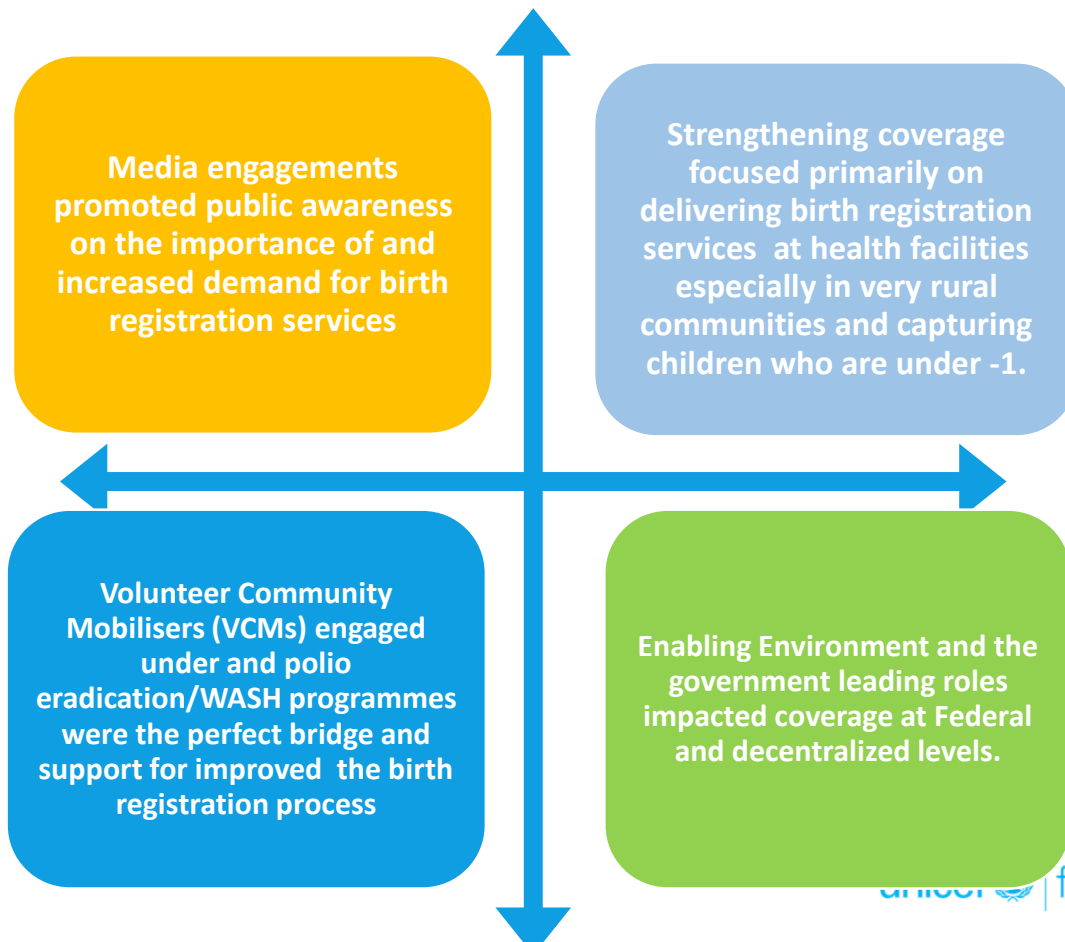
Media engagements promoted public awareness on the importance of and increased demand for birth registration services

Strengthening coverage focused primarily on delivering birth registration services  at health facilities especially in very rural communities and capturing children who are under -1.

Volunteer Community Mobilisers (VCMs) engaged under and polio eradication/WASH programmes were the perfect bridge and support for improved  the birth registration process

Enabling Environment and the government leading roles impacted coverage at Federal and decentralized levels.

unicef | f